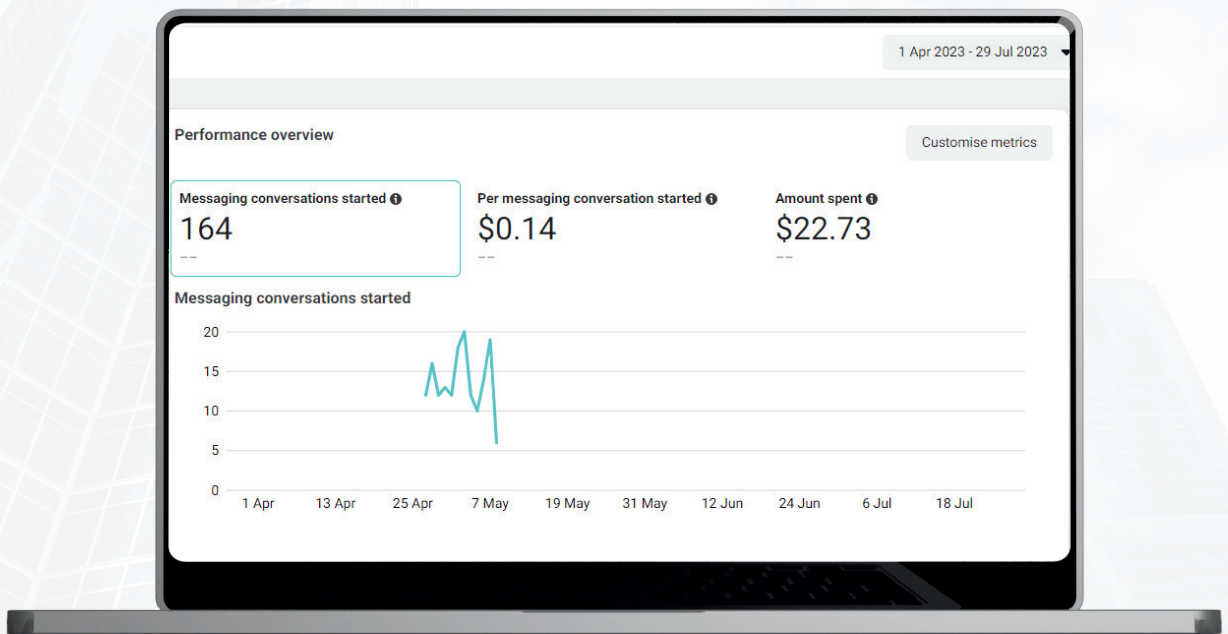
1 Apr 2023 - 29 Jul 2023

Performance overview

Customise metrics

Messaging conversations started
164
--

Per messaging conversation started
$0.14
--

Amount spent
$22.73
--

Messaging conversations started

20
15
10
5
0

1 Apr
13 Apr
25 Apr
7 May
19 May
31 May
12 Jun
24 Jun
6 Jul
18 Jul